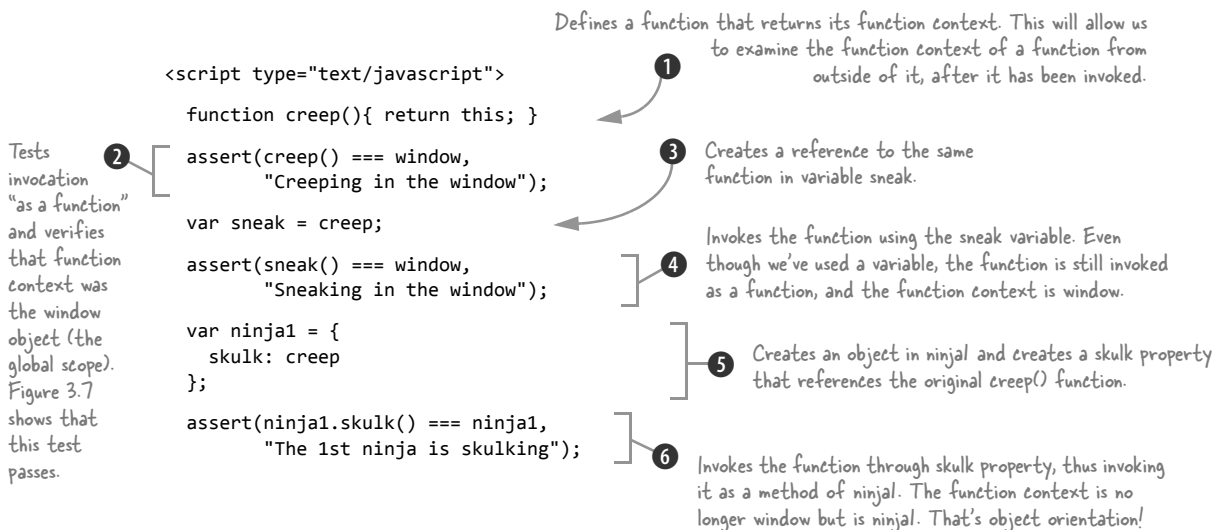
Defines a function that returns its function context. This will allow us to examine the function context of a function from outside of it, after it has been invoked.

1

```
<script type="text/javascript">

  function creep(){ return this; }

  assert(creep() === window,
        "Creeping in the window");

  var sneak = creep;

  assert(sneak() === window,
        "Sneaking in the window");

  var ninja1 = {
    skulk: creep
  };

  assert(ninja1.skulk() === ninja1,
        "The 1st ninja is skulking");
```

2

Tests invocation "as a function" and verifies that function context was the window object (the global scope). Figure 3.7 shows that this test passes.

3

Creates a reference to the same function in variable sneak.

4

Invokes the function using the sneak variable. Even though we've used a variable, the function is still invoked as a function, and the function context is window.

5

Creates an object in ninja1 and creates a skulk property that references the original creep() function.

6

Invokes the function through skulk property, thus invoking it as a method of ninja1. The function context is no longer window but is ninja1. That's object orientation!